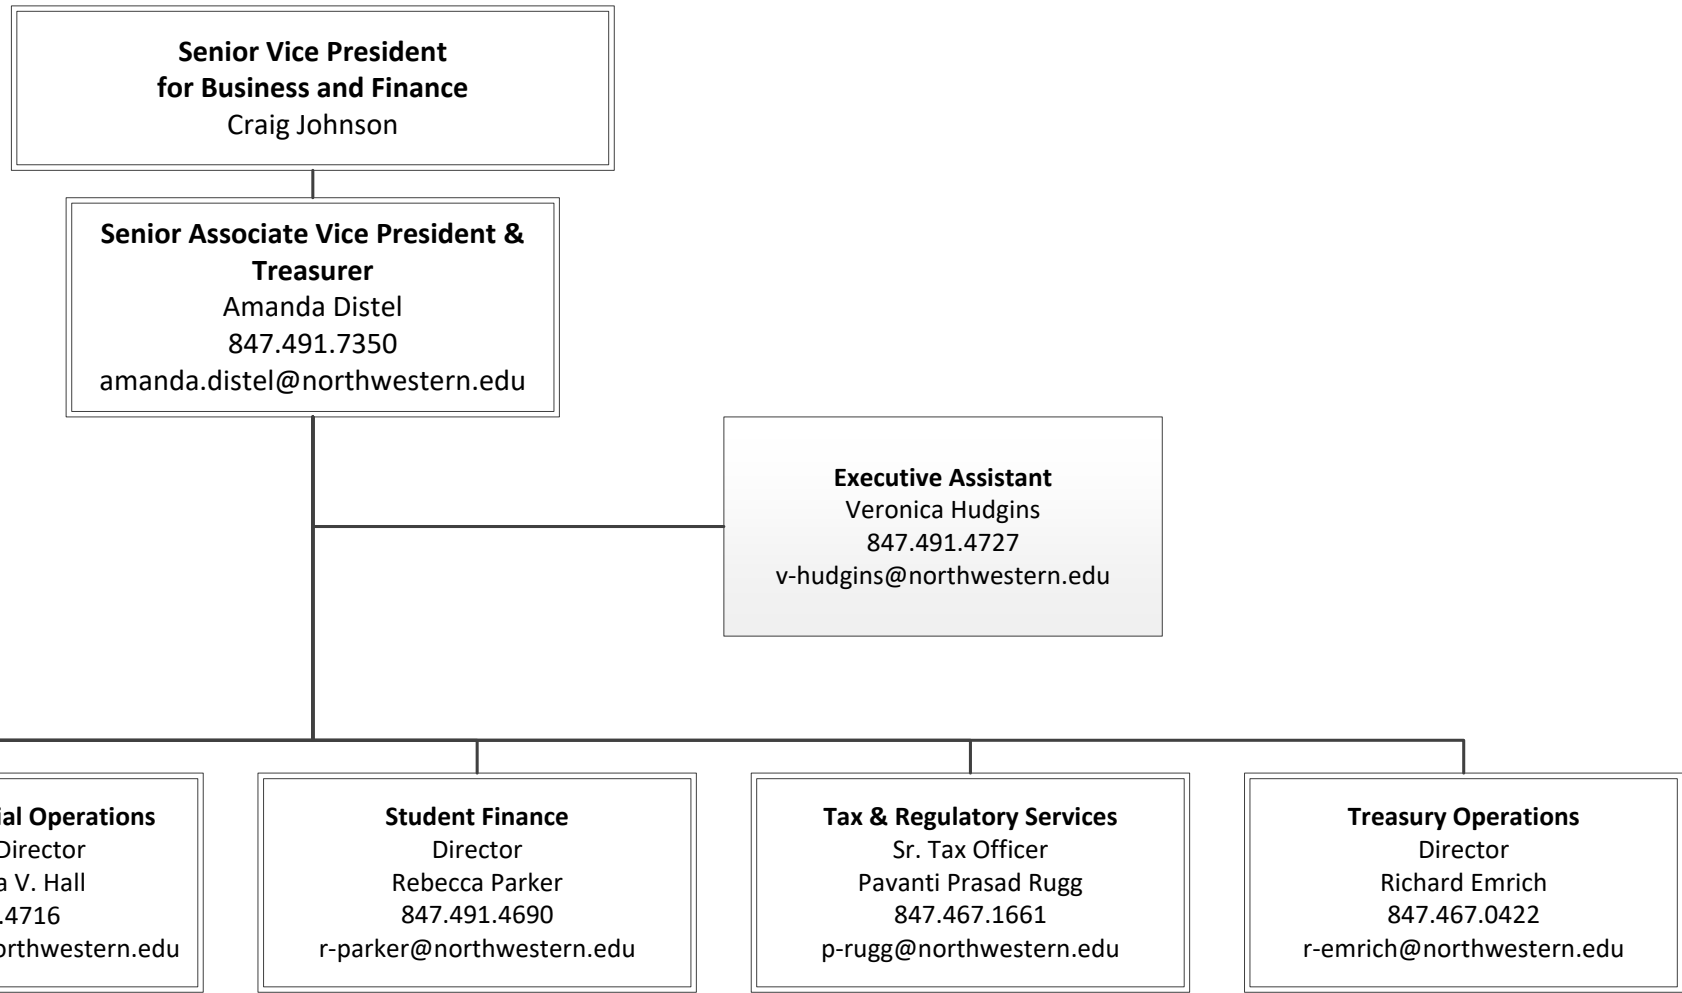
**Senior Vice President for Business and Finance**
Craig Johnson

**Senior Associate Vice President & Treasurer**
Amanda Distel
847.491.7350
amanda.distel@northwestern.edu

**Executive Assistant**
Veronica Hudgins
847.491.4727
v-hudgins@northwestern.edu

**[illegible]ial Operations**
Director
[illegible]a V. Hall
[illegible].4716
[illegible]orthwestern.edu

**Student Finance**
Director
Rebecca Parker
847.491.4690
r-parker@northwestern.edu

**Tax & Regulatory Services**
Sr. Tax Officer
Pavanti Prasad Rugg
847.467.1661
p-rugg@northwestern.edu

**Treasury Operations**
Director
Richard Emrich
847.467.0422
r-emrich@northwestern.edu